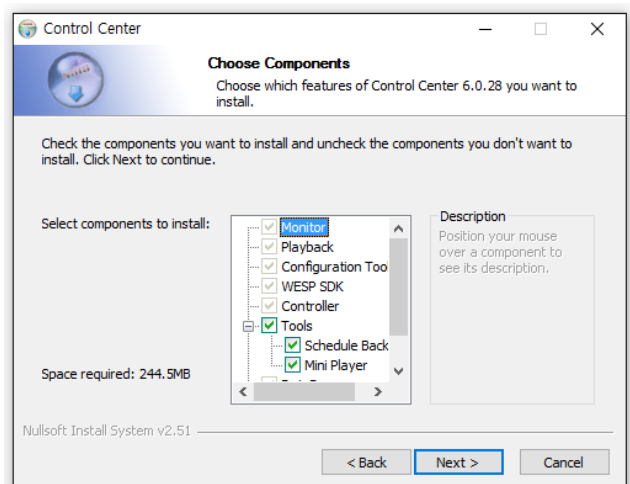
Control Center

Choose Components

Choose which features of Control Center 6.0.28 you want to install.

Check the components you want to install and uncheck the components you don't want to install. Click Next to continue.

Select components to install:

Monitor
Playback
Configuration Too
WESP SDK
Controller
Tools
Schedule Back
Mini Player
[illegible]

Description

Position your mouse over a component to see its description.

Space required: 244.5MB

Nullsoft Install System v2.51

< Back
Next >
Cancel